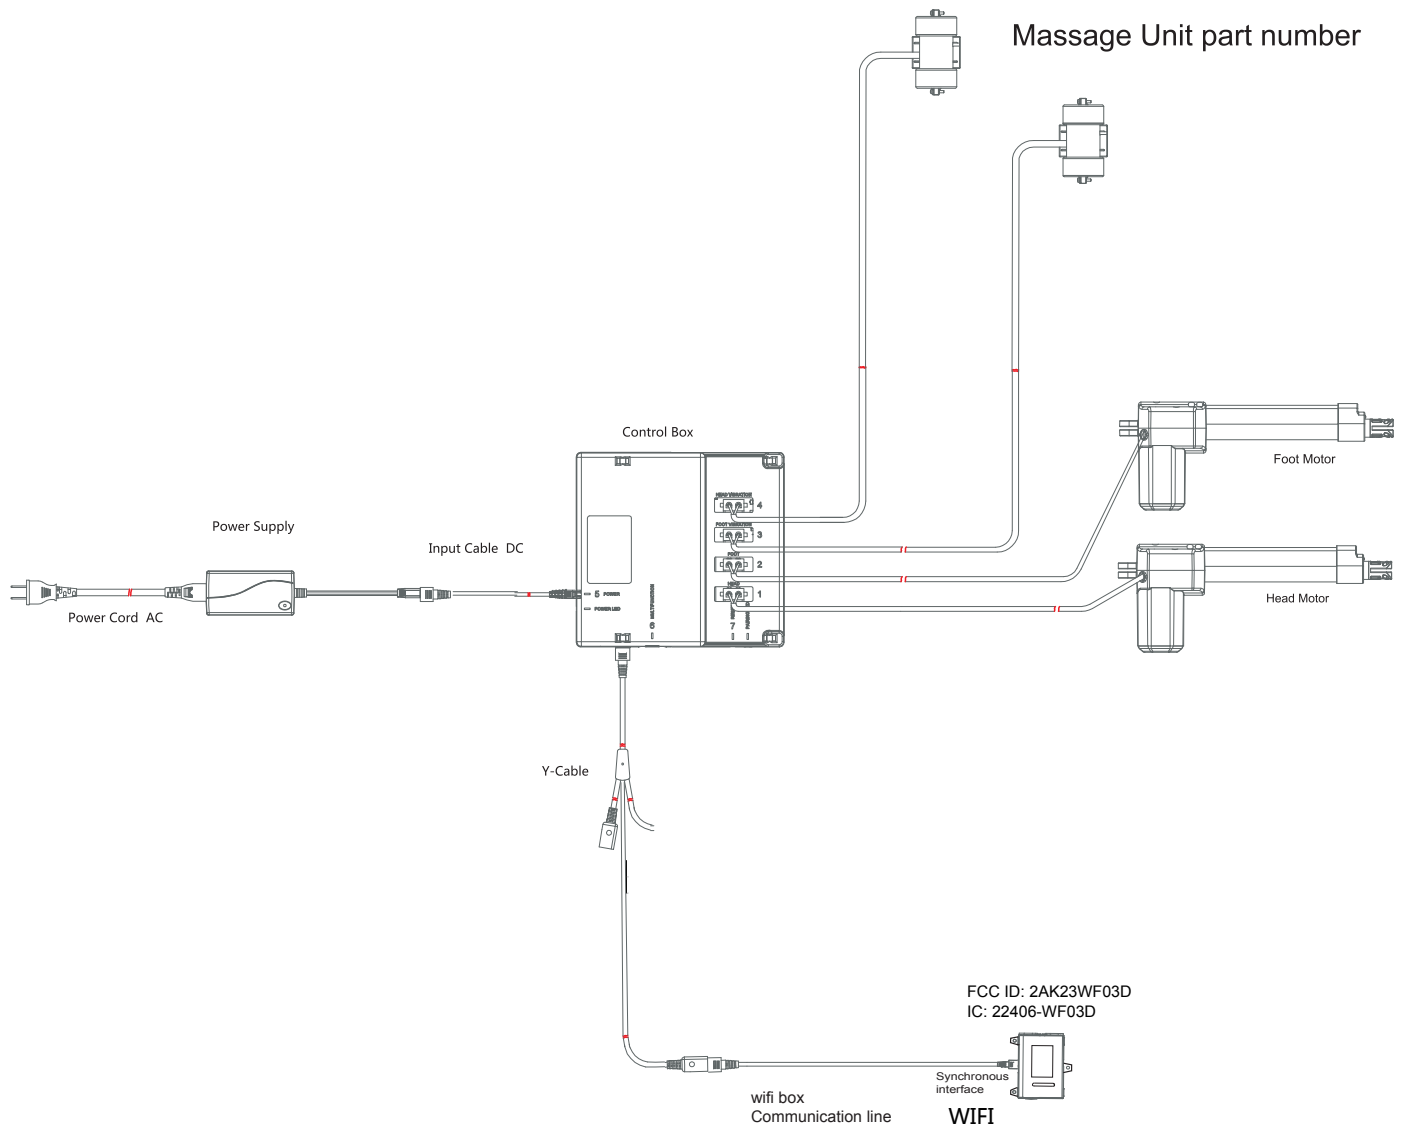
Massage Unit part number

Control Box

Foot Motor

Head Motor

Power Supply

Input Cable DC

Power Cord AC

5 POWER

POWER LED

4

3

2

1

7

Y-Cable

FCC ID: 2AK23WF03D
IC: 22406-WF03D

Synchronous interface

wifi box
Communication line

WIFI